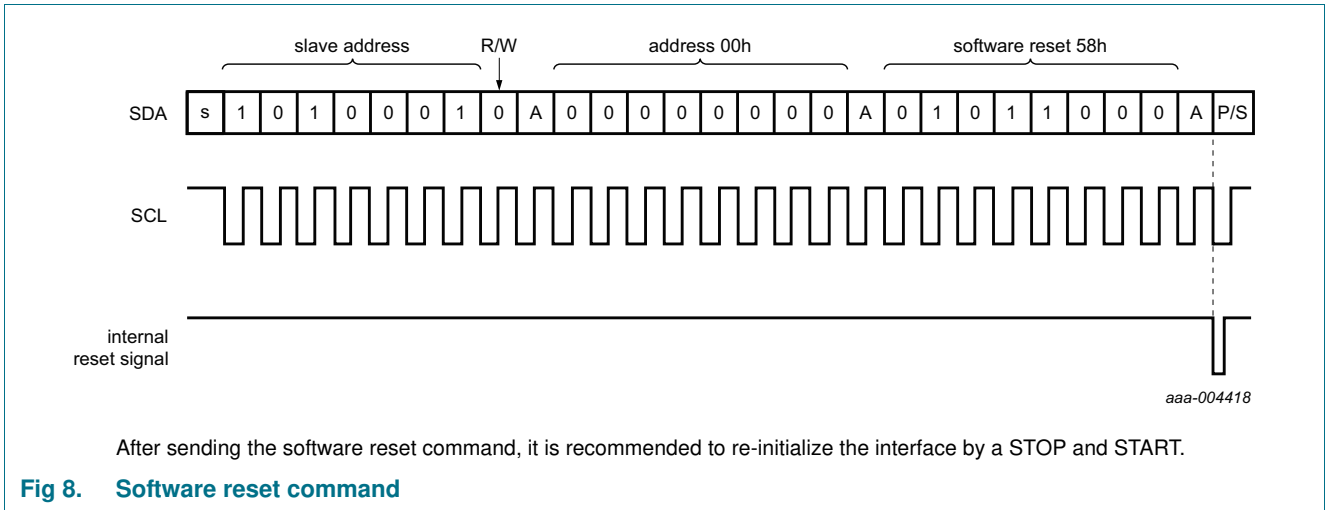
slave address

R/W

address 00h

software reset 58h

SDA

| s | 1 | 0 | 1 | 0 | 0 | 0 | 1 | 0 | A | 0 | 0 | 0 | 0 | 0 | 0 | 0 | 0 | A | 0 | 1 | 0 | 1 | 1 | 0 | 0 | 0 | A | P/S |
|---|---|---|---|---|---|---|---|---|---|---|---|---|---|---|---|---|---|---|---|---|---|---|---|---|---|---|---|---|

SCL

internal reset signal

aaa-004418

After sending the software reset command, it is recommended to re-initialize the interface by a STOP and START.

Fig 8. Software reset command